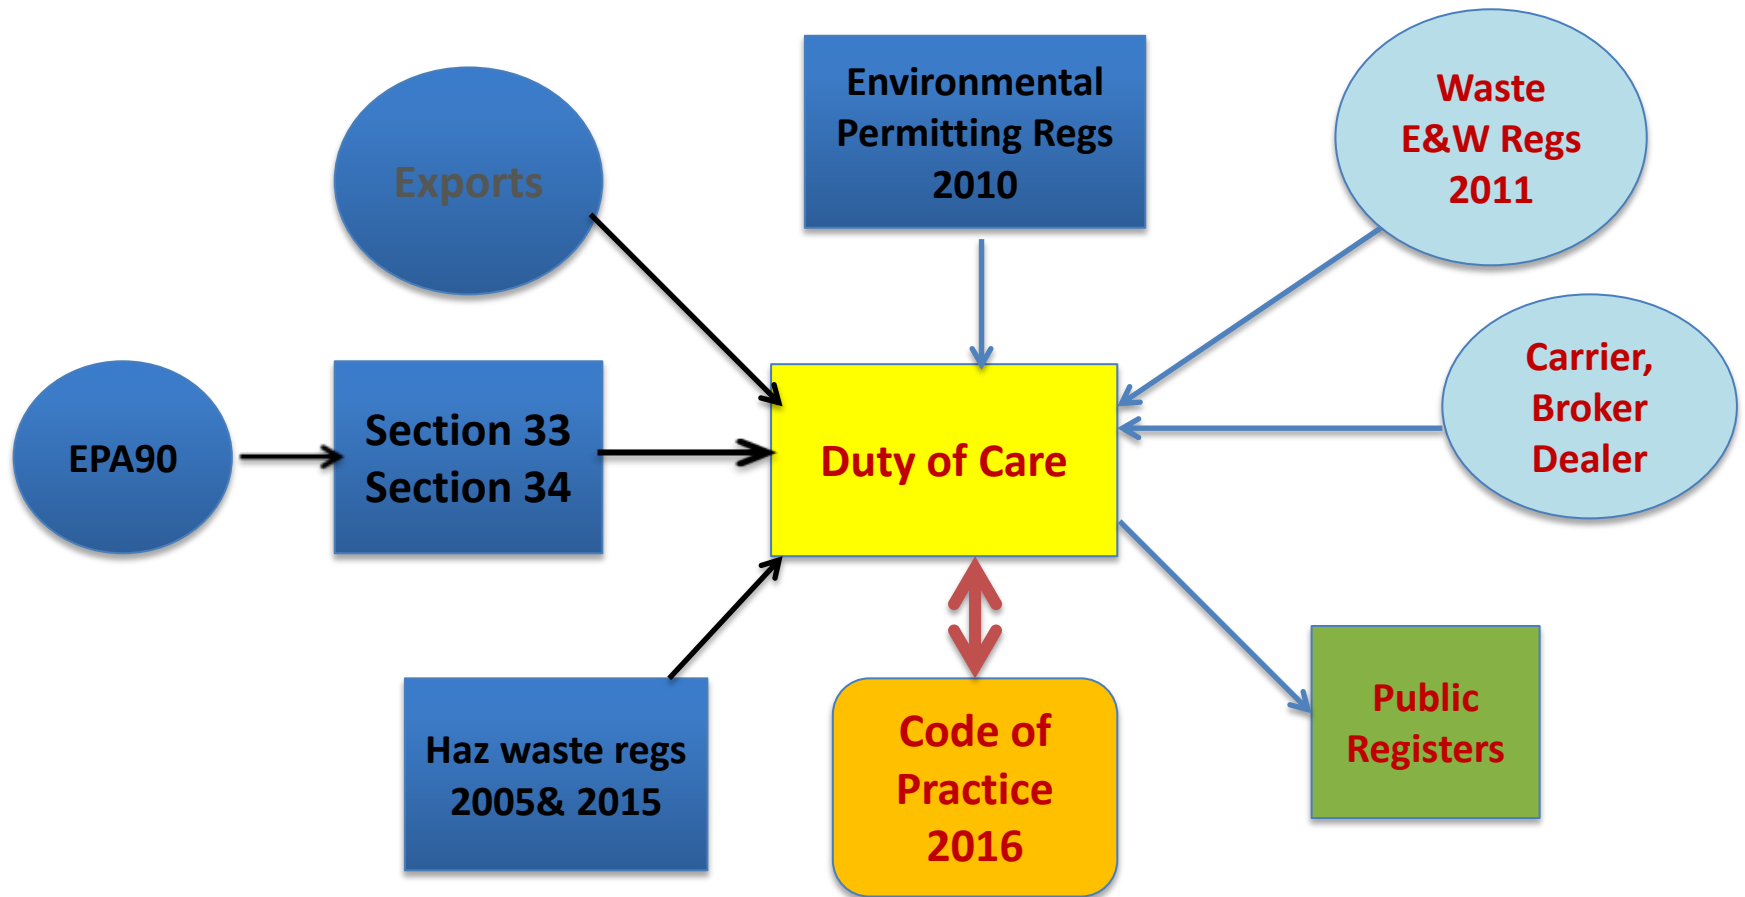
Exports

Environmental Permitting Regs 2010

Waste E&W Regs 2011

EPA90

Section 33
Section 34

Duty of Care

Carrier, Broker Dealer

Haz waste regs 2005& 2015

Code of Practice 2016

Public Registers